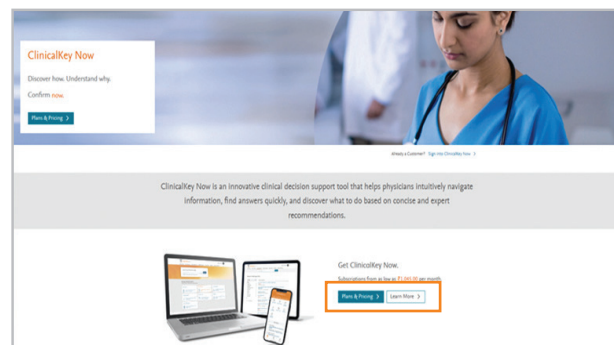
ClinicalKey Now

Discover how. Understand why.

Confirm now.

Plans & Pricing >

Already a Customer? Sign into ClinicalKey Now >

ClinicalKey Now is an innovative clinical decision support tool that helps physicians intuitively navigate information, find answers quickly, and discover what to do based on concise and expert recommendations.

Get ClinicalKey Now.

Subscriptions from as low as ₹1,065.00 per month

Plans & Pricing >

Learn More >